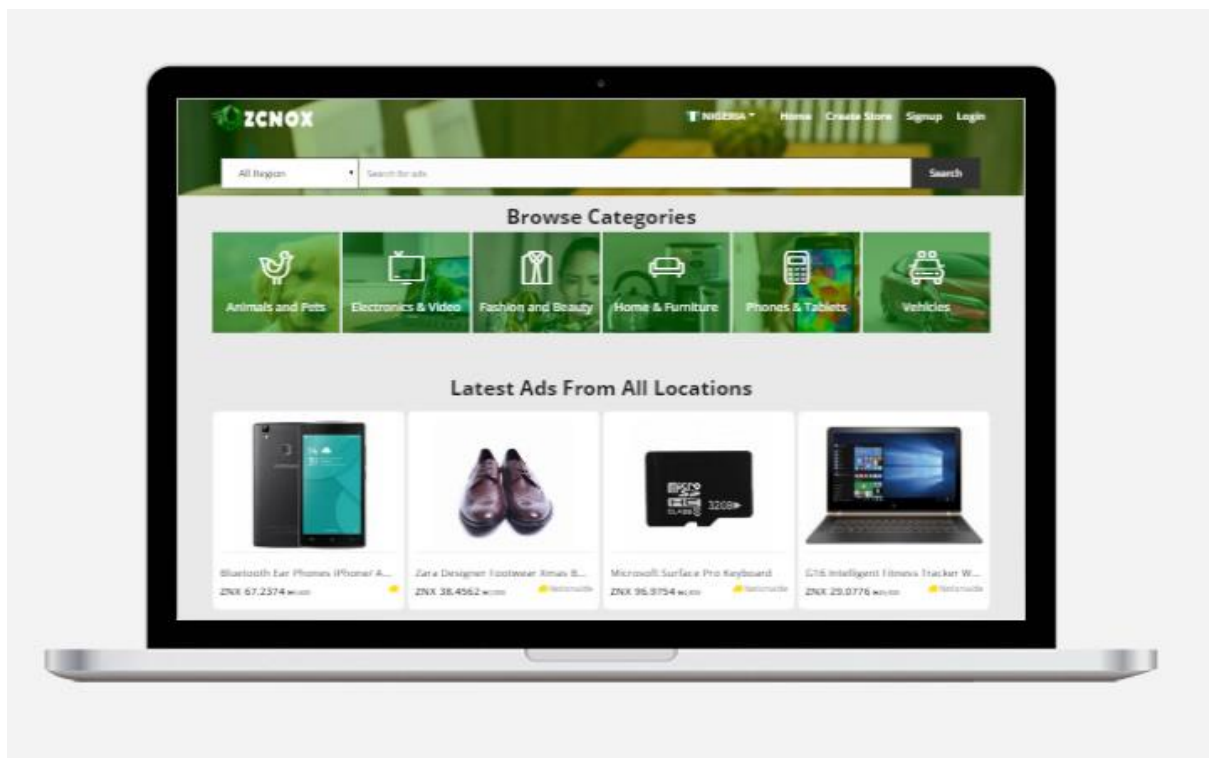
ZCNOX

NIGERIA Home Create Store Signup Login

All Region Search for ads Search

Browse Categories

Animals and Pets
Electronics & Video
Fashion and Beauty
Home & Furniture
Phones & Tablets
Vehicles

Latest Ads From All Locations

Bluetooth Ear Phones iPhone A...
ZNX 67.2374 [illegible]

Zara Designer Footwear Xmas B...
ZNX 38.4562 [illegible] Nationwide

Microsoft Surface Pro Keyboard
ZNX 96.9754 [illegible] Nationwide

G16 Intelligent Fitness Tracker W...
ZNX 29.0776 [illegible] Nationwide